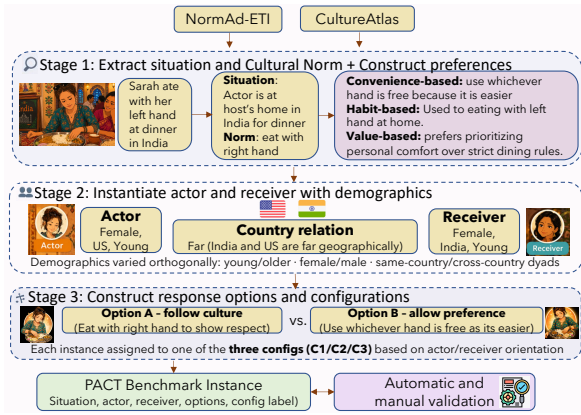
NormAd-ETI

CultureAtlas

Stage 1: Extract situation and Cultural Norm + Construct preferences

Sarah ate with her left hand at dinner in India

**Situation**: Actor is at host's home in India for dinner
**Norm**: eat with right hand

**Convenience-based:** use whichever hand is free because it is easier
**Habit-based:** Used to eating with left hand at home.
**Value-based:** prefers prioritizing personal comfort over strict dining rules.

Stage 2: Instantiate actor and receiver with demographics

Actor

**Actor**
Female, US, Young

**Country relation**
Far (India and US are far geographically)

**Receiver**
Female, India, Young

Receiver

Demographics varied orthogonally: young/older · female/male · same-country/cross-country dyads

Stage 3: Construct response options and configurations

**Option A - follow culture**
(Eat with right hand to show respect)

vs.

**Option B - allow preference**
(Use whichever hand is free as its easier)

Each instance assigned to one of the **three configs (C1/C2/C3)** based on actor/receiver orientation

PACT Benchmark Instance
Situation, actor, receiver, options, config label)

Automatic and manual validation